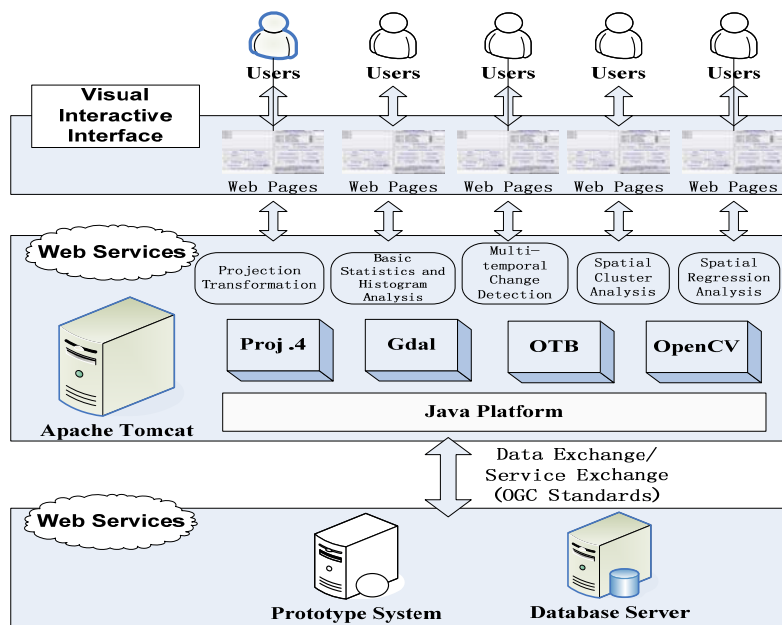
Users Users Users Users Users

Visual Interactive Interface

Web Pages Web Pages Web Pages Web Pages Web Pages

Web Services

Projection Transformation

Basic Statistics and Histogram Analysis

Multi-temporal Change Detection

Spatial Cluster Analysis

Spatial Regression Analysis

Proj .4

Gdal

OTB

OpenCV

Java Platform

Apache Tomcat

Data Exchange/ Service Exchange (OGC Standards)

Web Services

Prototype System

Database Server